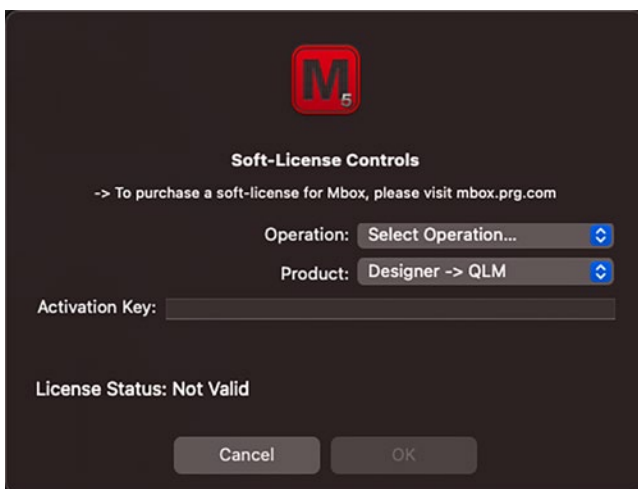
M5

Soft-License Controls

-> To purchase a soft-license for Mbox, please visit mbox.prg.com

Operation: Select Operation...

Product: Designer -> QLM

Activation Key:

License Status: Not Valid

Cancel OK